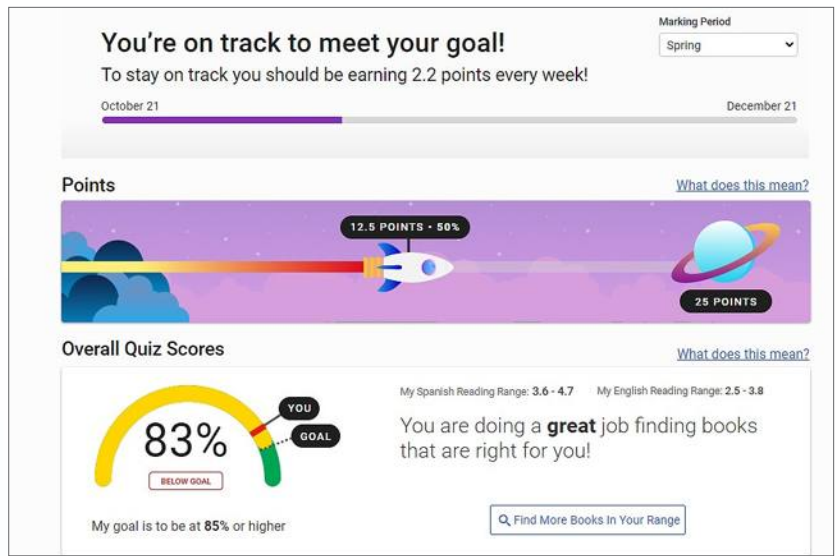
You're on track to meet your goal!

To stay on track you should be earning 2.2 points every week!

Marking Period

Spring

October 21

December 21

Points

What does this mean?

12.5 POINTS • 50%

25 POINTS

Overall Quiz Scores

What does this mean?

83%

BELOW GOAL

YOU

GOAL

My goal is to be at **85%** or higher

My Spanish Reading Range: **3.6 - 4.7**

My English Reading Range: **2.5 - 3.8**

You are doing a **great** job finding books that are right for you!

Find More Books In Your Range